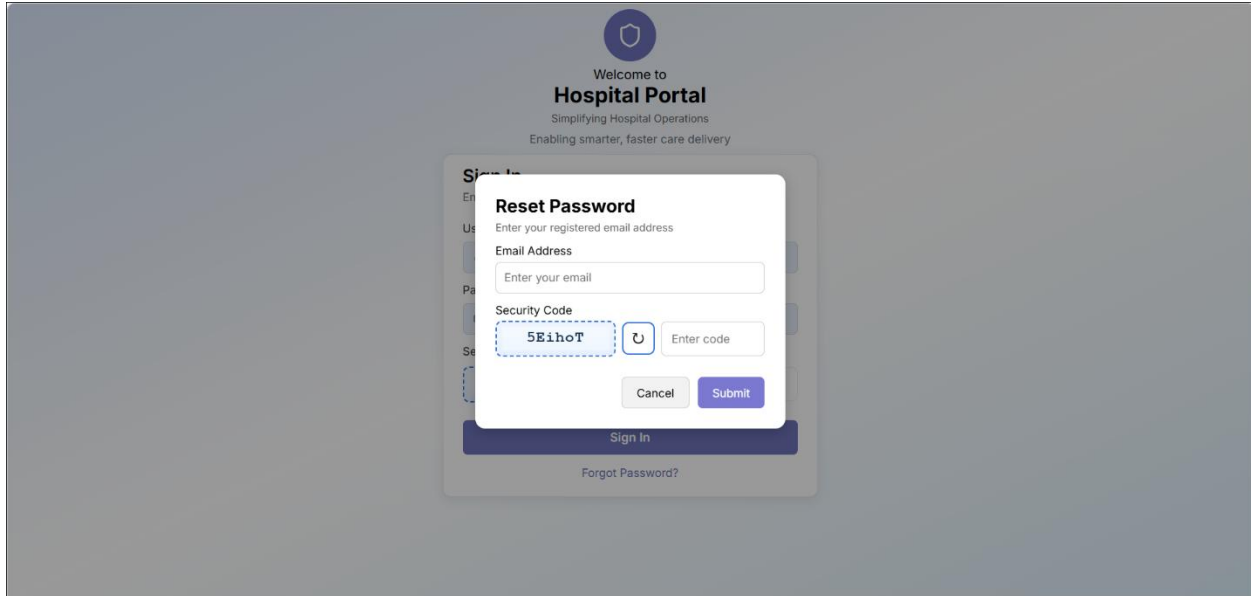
Welcome to
Hospital Portal
Simplifying Hospital Operations
Enabling smarter, faster care delivery

Sign In
En
Us
Pa
Se

Reset Password
Enter your registered email address
Email Address
Enter your email
Security Code
5EihoT
Enter code
Cancel
Submit

Sign In
Forgot Password?